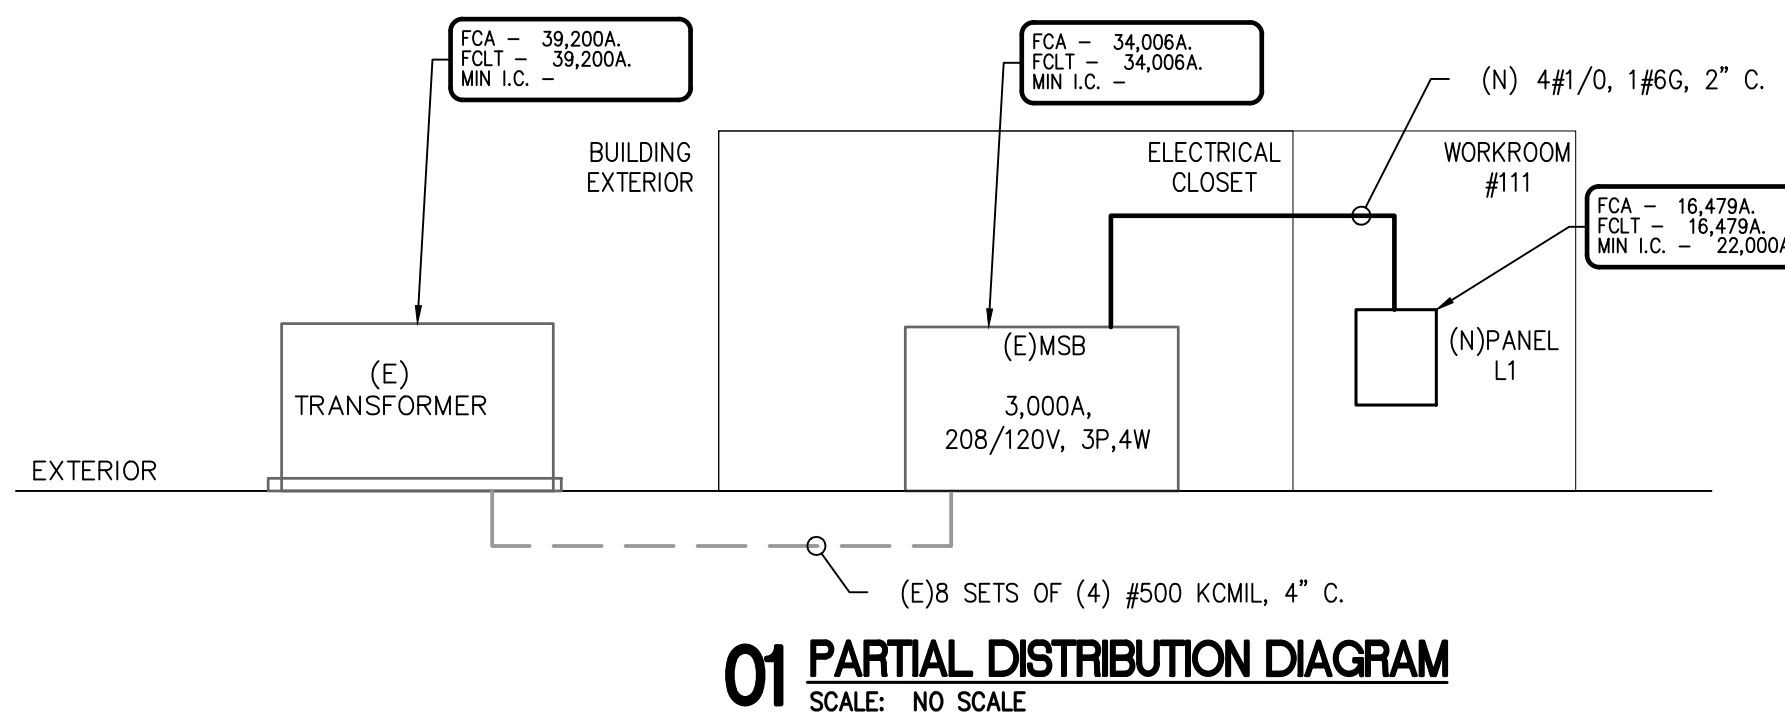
FCA – 39,200A.
FCLT – 39,200A.
MIN I.C. –

FCA – 34,006A.
FCLT – 34,006A.
MIN I.C. –

(N) 4#1/0, 1#6G, 2" C.

BUILDING
EXTERIOR

ELECTRICAL
CLOSET

WORKROOM
#111

FCA – 16,479A.
FCLT – 16,479A.
MIN I.C. – 22,000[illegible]

(E)
TRANSFORMER

(E)MSB

3,000A,
208/120V, 3P,4W

(N)PANEL
L1

EXTERIOR

(E)8 SETS OF (4) #500 KCMIL, 4" C.

01 PARTIAL DISTRIBUTION DIAGRAM
SCALE: NO SCALE